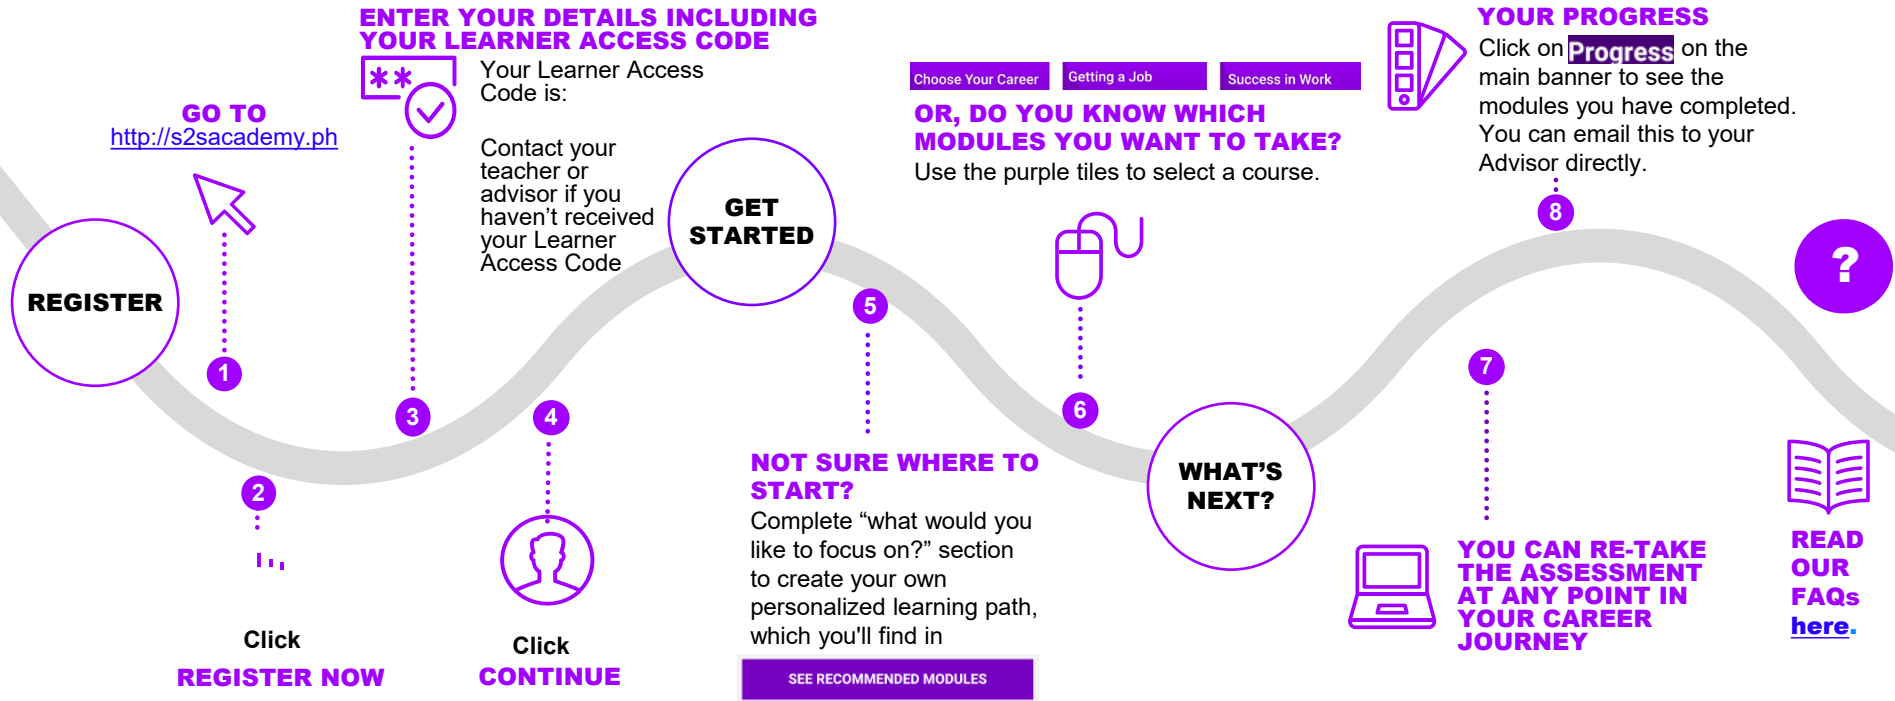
ENTER YOUR DETAILS INCLUDING YOUR LEARNER ACCESS CODE

Your Learner Access Code is:

Contact your teacher or advisor if you haven't received your Learner Access Code

GO TO
http://s2sacademy.ph

REGISTER

1

2

Click
REGISTER NOW

3

4

Click
CONTINUE

GET STARTED

5

NOT SURE WHERE TO START?
Complete "what would you like to focus on?" section to create your own personalized learning path, which you'll find in

SEE RECOMMENDED MODULES

Choose Your Career

Getting a Job

Success in Work

OR, DO YOU KNOW WHICH MODULES YOU WANT TO TAKE?
Use the purple tiles to select a course.

6

WHAT'S NEXT?

7

YOU CAN RE-TAKE THE ASSESSMENT AT ANY POINT IN YOUR CAREER JOURNEY

YOUR PROGRESS
Click on Progress on the main banner to see the modules you have completed. You can email this to your Advisor directly.

8

?

READ OUR FAQs here.